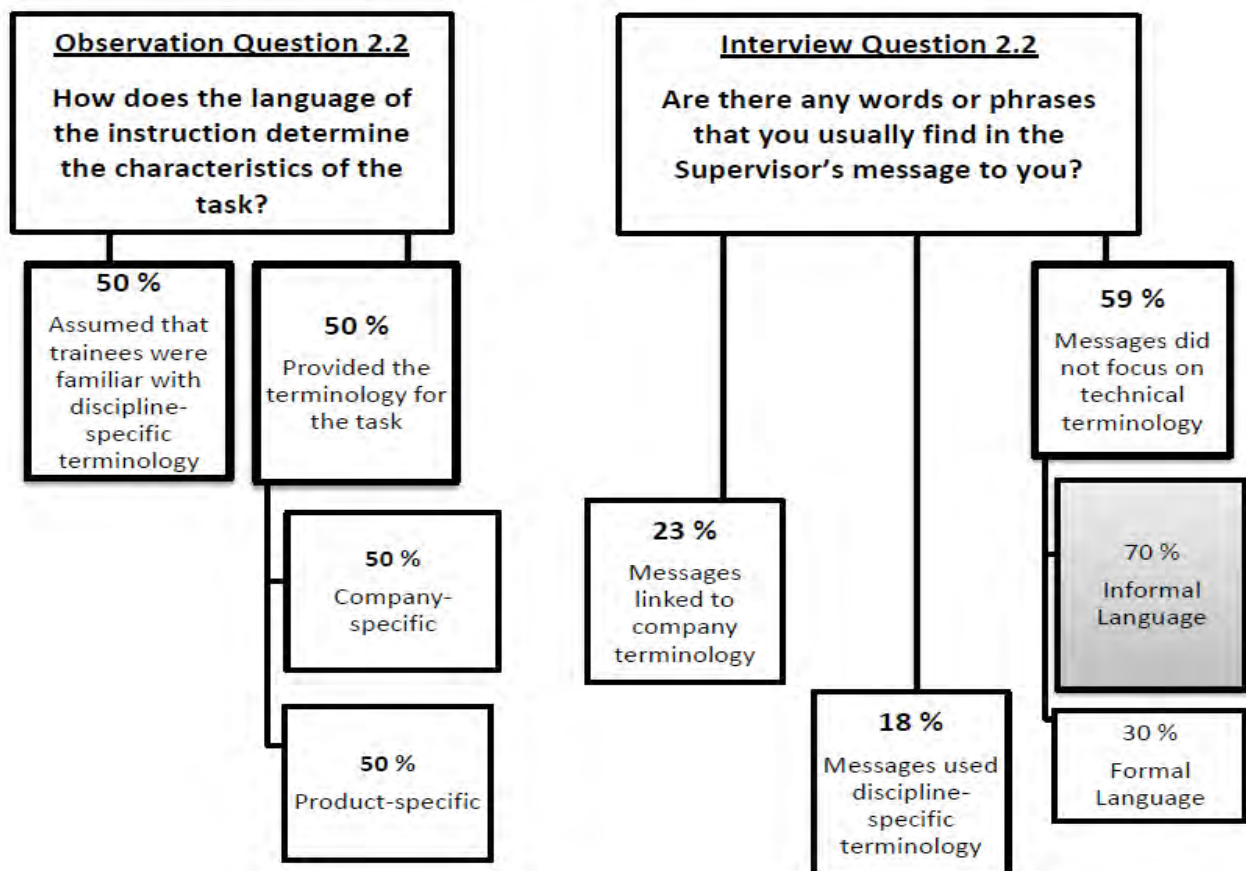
Observation Question 2.2

How does the language of the instruction determine the characteristics of the task?

50 %
Assumed that trainees were familiar with discipline-specific terminology

50 %
Provided the terminology for the task

50 %
Company-specific

50 %
Product-specific

Interview Question 2.2

Are there any words or phrases that you usually find in the Supervisor's message to you?

23 %
Messages linked to company terminology

18 %
Messages used discipline-specific terminology

59 %
Messages did not focus on technical terminology

70 %
Informal Language

30 %
Formal Language